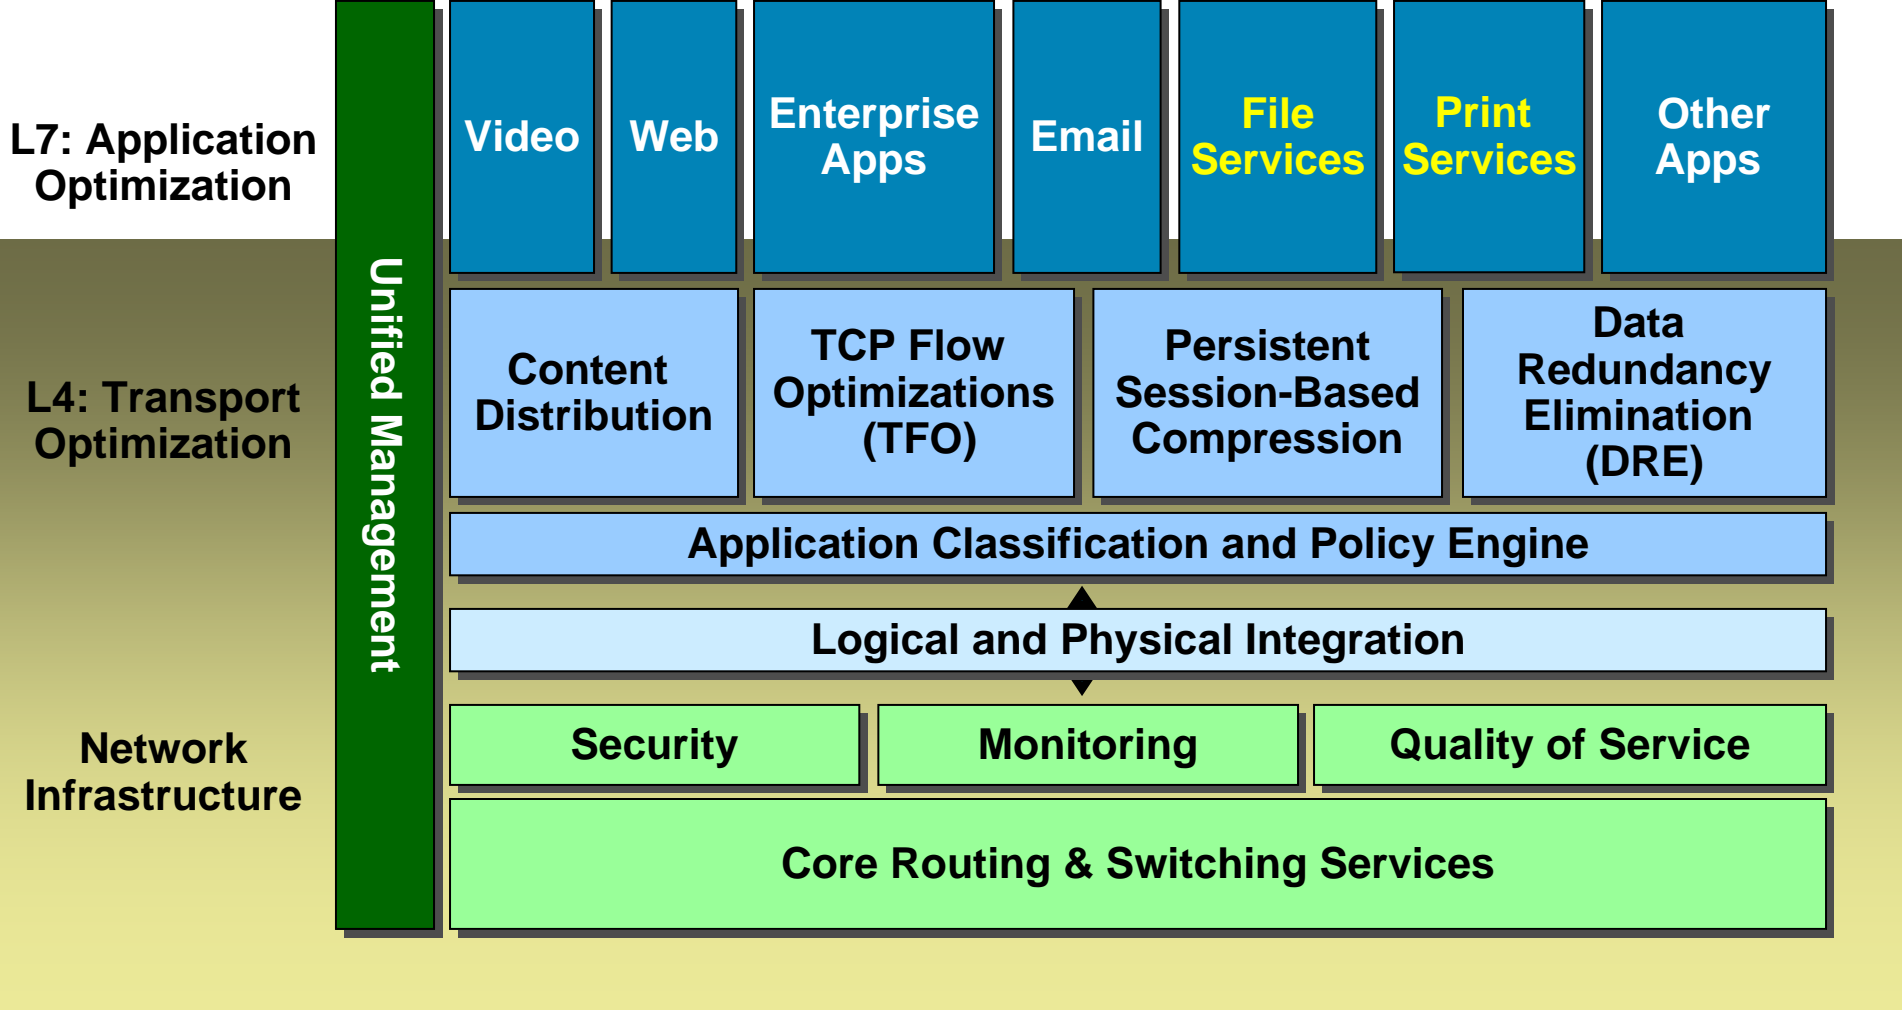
L7: Application Optimization

Unified Management

Video

Web

Enterprise Apps

Email

File Services

Print Services

Other Apps

L4: Transport Optimization

Content Distribution

TCP Flow Optimizations (TFO)

Persistent Session-Based Compression

Data Redundancy Elimination (DRE)

Application Classification and Policy Engine

Logical and Physical Integration

Network Infrastructure

Security

Monitoring

Quality of Service

Core Routing & Switching Services